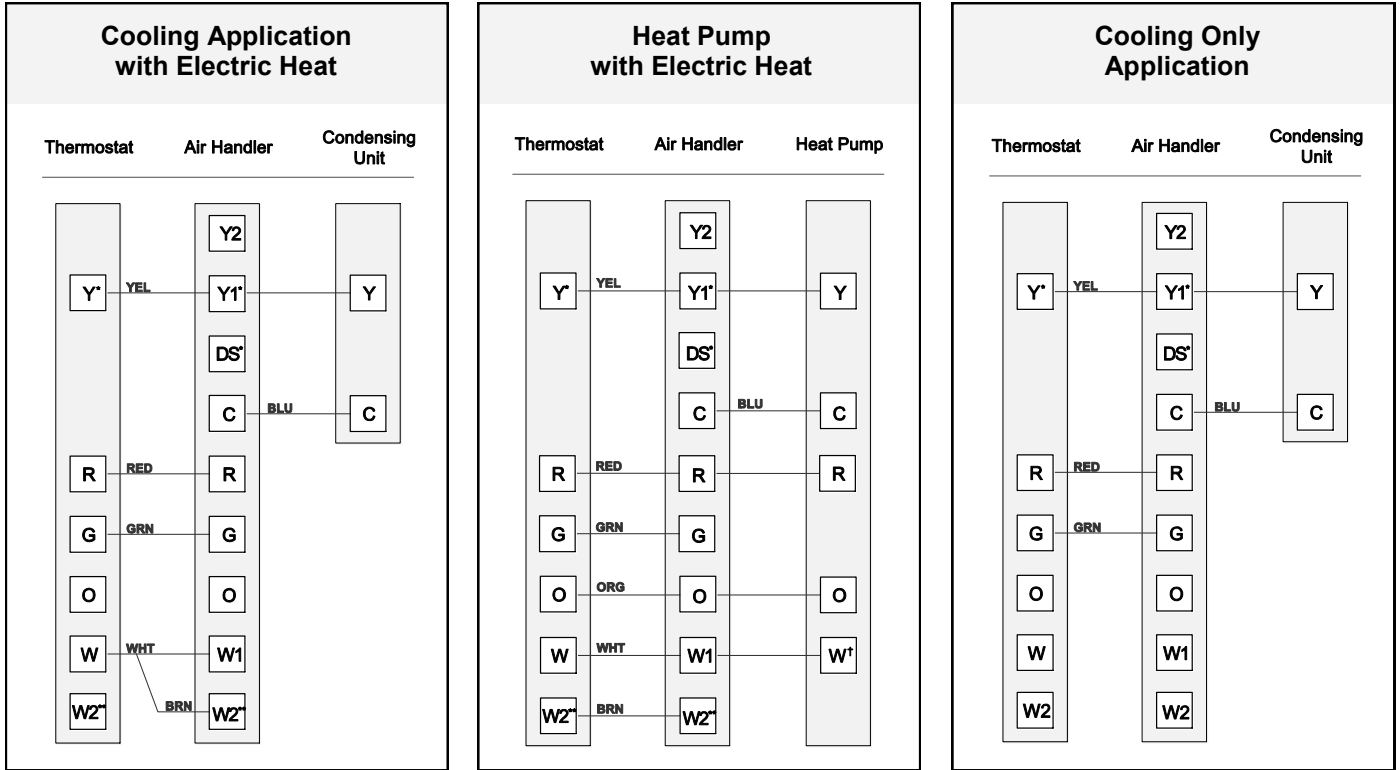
Cooling Application with Electric Heat

Thermostat Air Handler Condensing Unit

Y2
Y* YEL Y1* Y
DS*
C BLU C
R RED R
G GRN G
O O
W WHT W1
W2** BRN W2**

Heat Pump with Electric Heat

Thermostat Air Handler Heat Pump

Y2
Y* YEL Y1* Y
DS*
C BLU C
R RED R R
G GRN G
O ORG O O
W WHT W1 W†
W2** BRN W2**

Cooling Only Application

Thermostat Air Handler Condensing Unit

Y2
Y* YEL Y1* Y
DS*
C BLU C
R RED R
G GRN G
O O
W W1
W2 W2